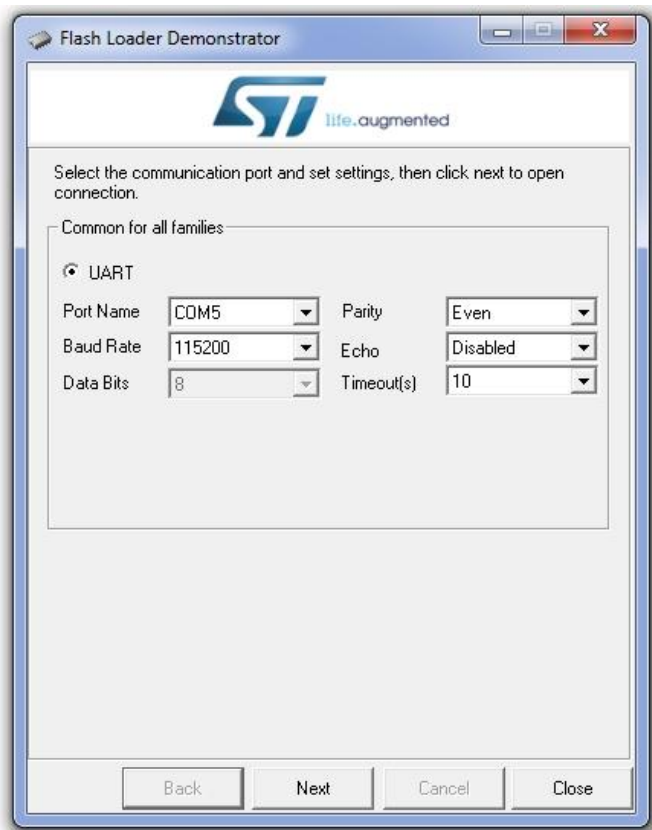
Flash Loader Demonstrator

ST life.augmented

Select the communication port and set settings, then click next to open connection.

Common for all families

UART

| | | | |
|---|---|---|---|
| Port Name | COM5 | Parity | Even |
| Baud Rate | 115200 | Echo | Disabled |
| Data Bits | 8 | Timeout(s) | 10 |

Back Next Cancel Close